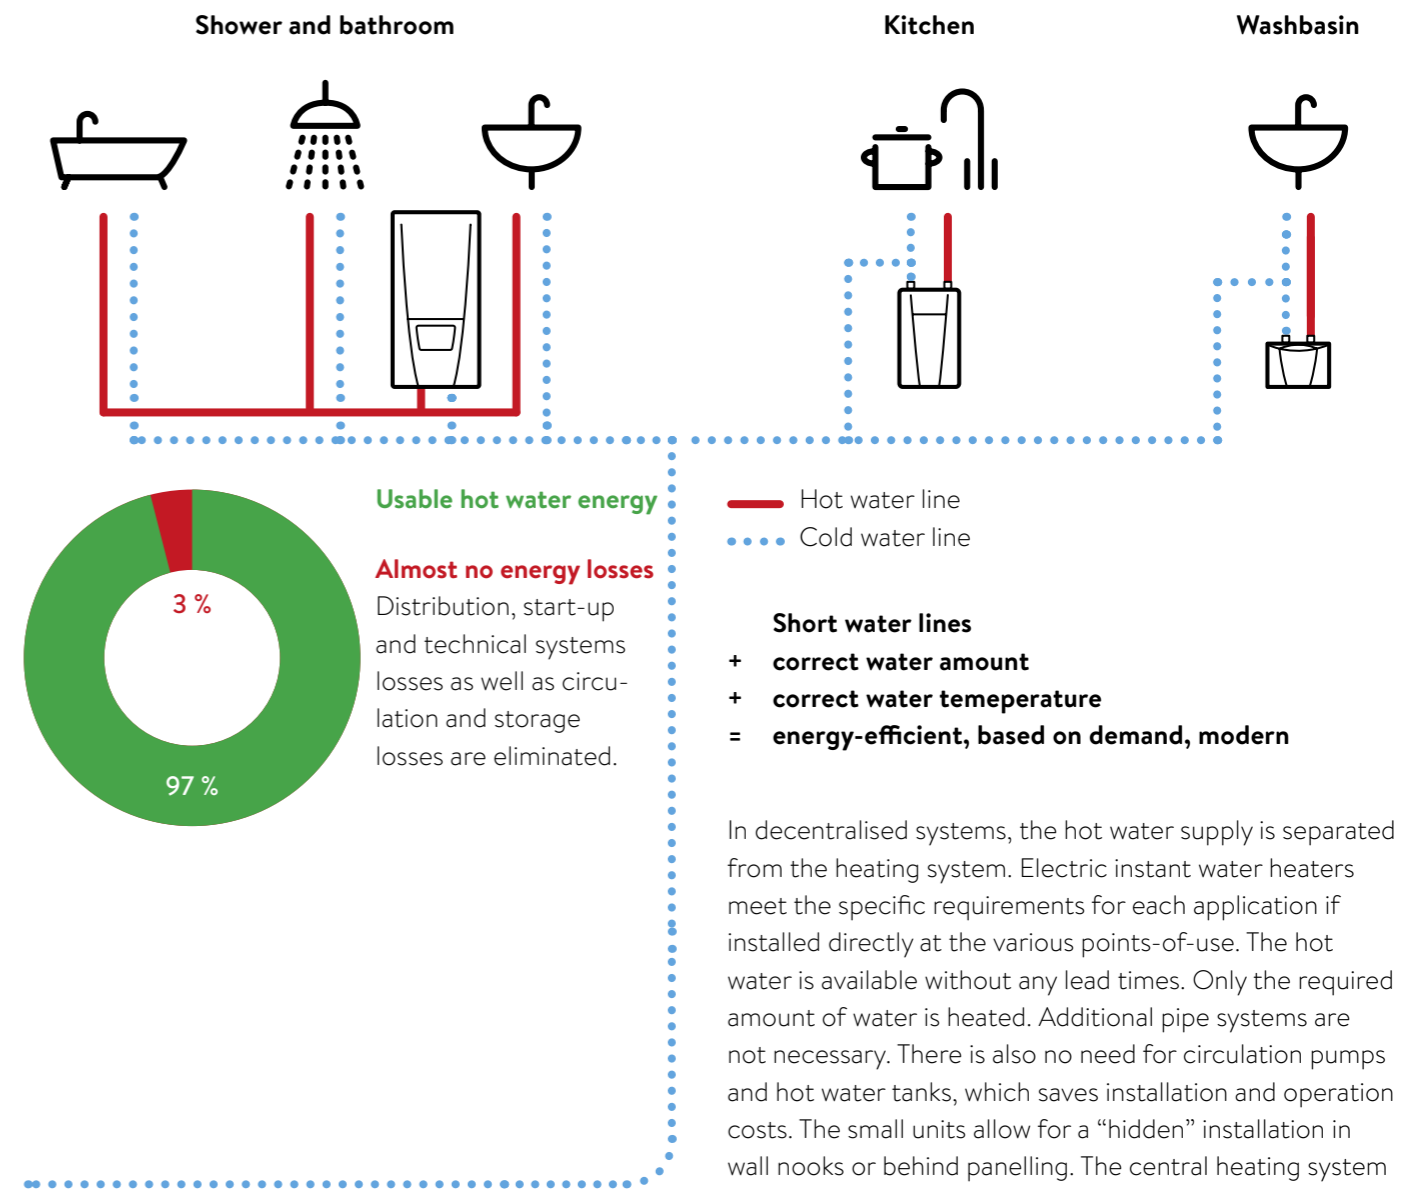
Shower and bathroom

Kitchen

Washbasin

Usable hot water energy

Almost no energy losses
Distribution, start-up and technical systems losses as well as circulation and storage losses are eliminated.

3 %

97 %

Hot water line
Cold water line

Short water lines
+ correct water amount
+ correct water temeperature
= energy-efficient, based on demand, modern

In decentralised systems, the hot water supply is separated from the heating system. Electric instant water heaters meet the specific requirements for each application if installed directly at the various points-of-use. The hot water is available without any lead times. Only the required amount of water is heated. Additional pipe systems are not necessary. There is also no need for circulation pumps and hot water tanks, which saves installation and operation costs. The small units allow for a "hidden" installation in wall nooks or behind panelling. The central heating system